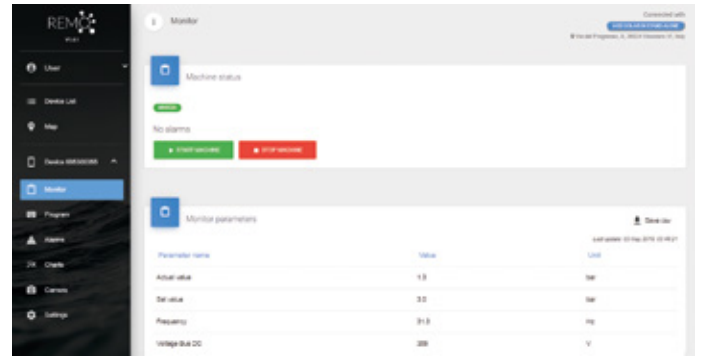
REMO
Pilot

User
Device List
Map
Device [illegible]
Monitor
Program
Alarms
Charts
Camera
Settings

Monitor

Connected with
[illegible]
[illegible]

Machine status

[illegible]

No alarms

START MACHINE
STOP MACHINE

Monitor parameters

Save csv

Last update: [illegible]

| Parameter name | Value | Unit |
|---|---|---|
| Actual value | 1.3 | bar |
| Set value | 3.0 | bar |
| Frequency | 31.3 | Hz |
| Voltage Bus DC | 309 | V |